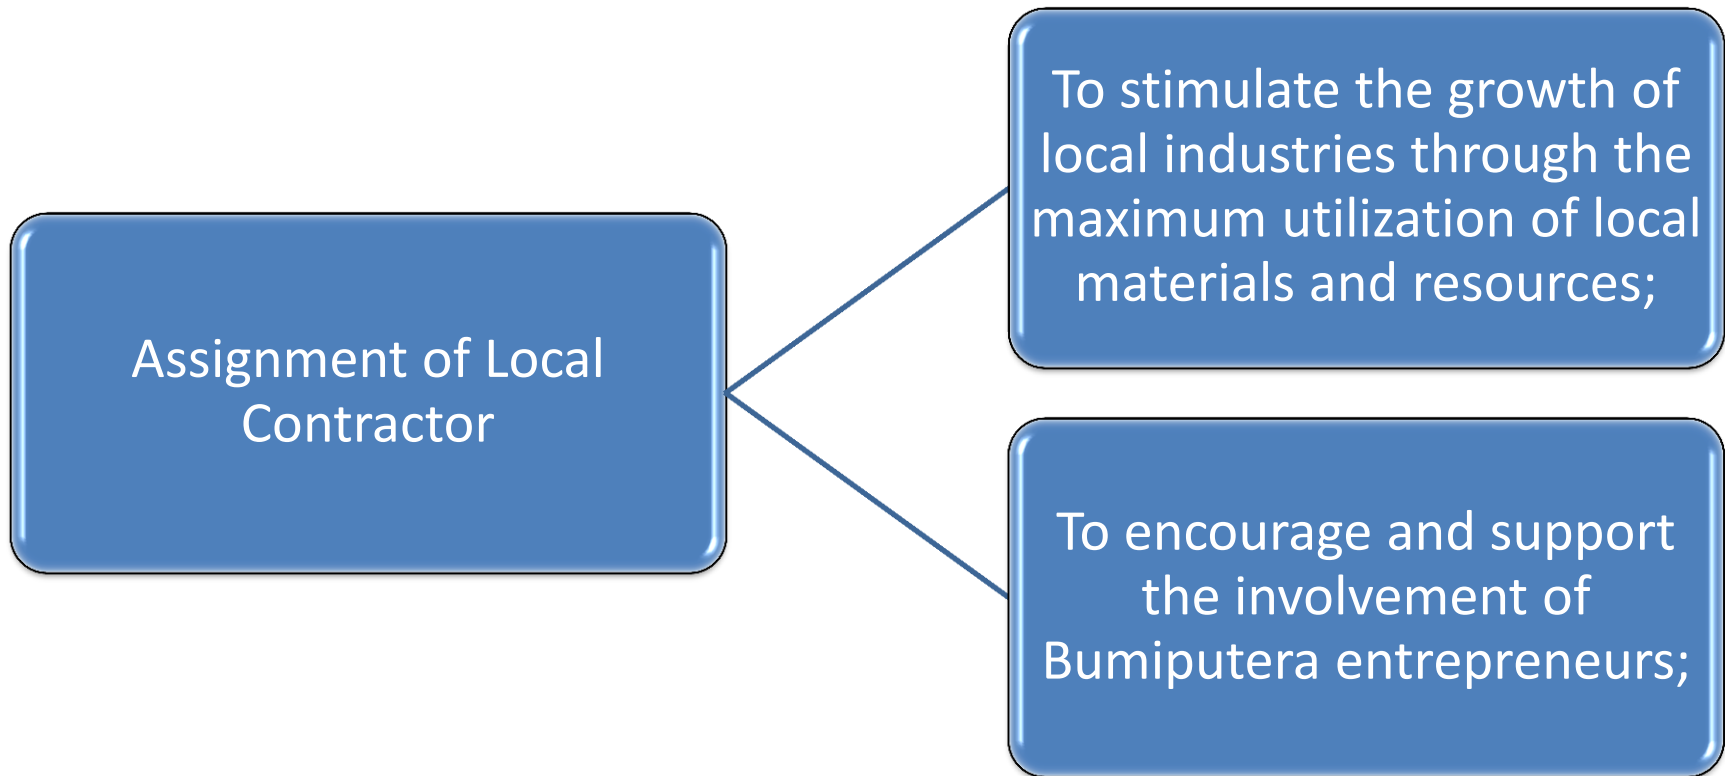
Assignment of Local Contractor

To stimulate the growth of local industries through the maximum utilization of local materials and resources;

To encourage and support the involvement of Bumiputera entrepreneurs;